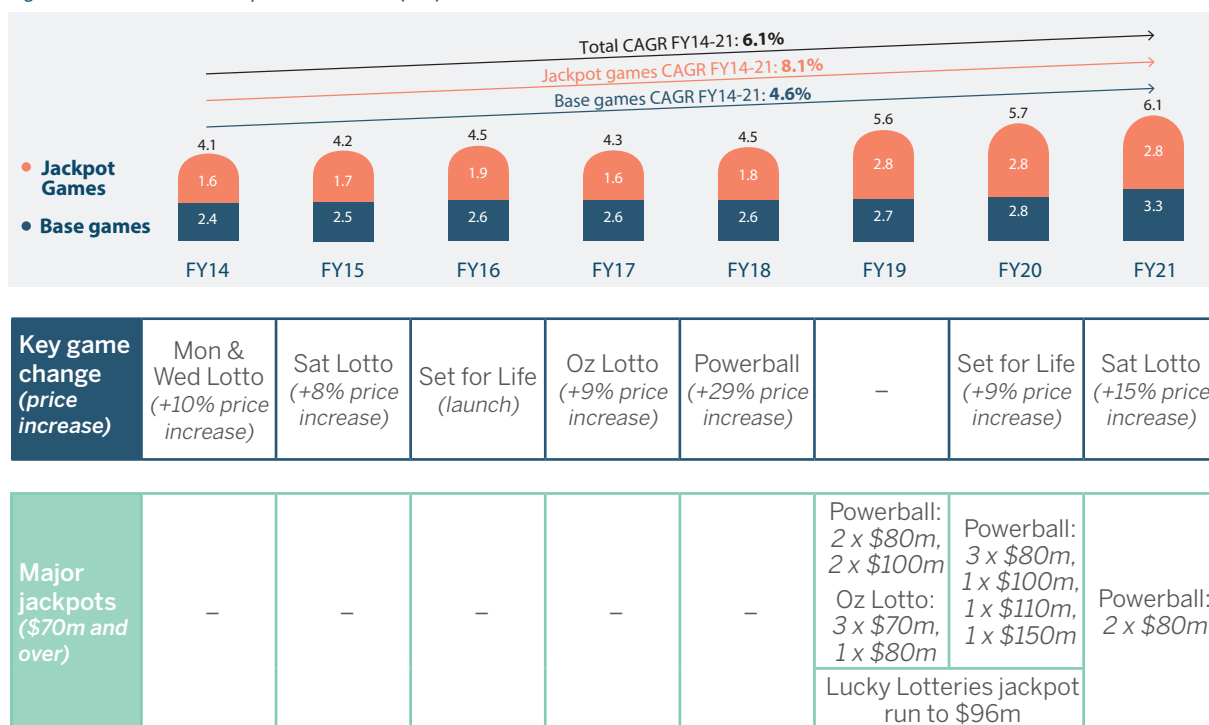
Total CAGR FY14-21: **6.1%**
Jackpot games CAGR FY14-21: **8.1%**
Base games CAGR FY14-21: **4.6%**

• Jackpot Games
• Base games

| | FY14 | FY15 | FY16 | FY17 | FY18 | FY19 | FY20 | FY21 |
|---|---|---|---|---|---|---|---|---|
| Total | 4.1 | 4.2 | 4.5 | 4.3 | 4.5 | 5.6 | 5.7 | 6.1 |
| Jackpot Games | 1.6 | 1.7 | 1.9 | 1.6 | 1.8 | 2.8 | 2.8 | 2.8 |
| Base games | 2.4 | 2.5 | 2.6 | 2.6 | 2.6 | 2.7 | 2.8 | 3.3 |

| Key game change *(price increase)* | Mon & Wed Lotto *(+10% price increase)* | Sat Lotto *(+8% price increase)* | Set for Life *(launch)* | Oz Lotto *(+9% price increase)* | Powerball *(+29% price increase)* | – | Set for Life *(+9% price increase)* | Sat Lotto *(+15% price increase)* |
|---|---|---|---|---|---|---|---|---|
| Major jackpots *($70m and over)* | – | – | – | – | – | Powerball: *2 x $80m, 2 x $100m* Oz Lotto: *3 x $70m, 1 x $80m* | Powerball: *3 x $80m, 1 x $100m, 1 x $110m, 1 x $150m* | Powerball: *2 x $80m* |
| | | | | | | Lucky Lotteries jackpot run to $96m | | |